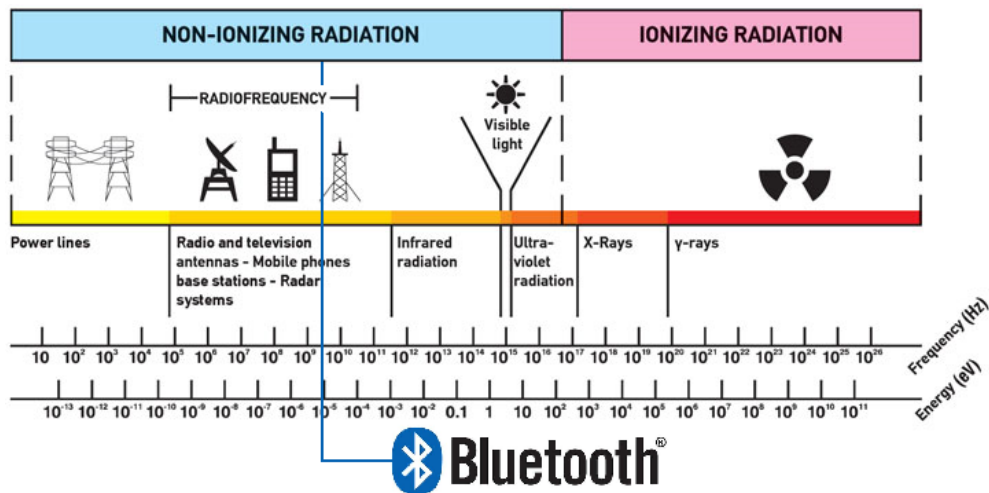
NON-IONIZING RADIATION

IONIZING RADIATION

RADIOFREQUENCY

Visible light

Power lines

Radio and television antennas - Mobile phones base stations - Radar systems

Infrared radiation

Ultra-violet radiation

X-Rays

γ-rays

Frequency (Hz)

$10$ $10^2$ $10^3$ $10^4$ $10^5$ $10^6$ $10^7$ $10^8$ $10^9$ $10^{10}$ $10^{11}$ $10^{12}$ $10^{13}$ $10^{14}$ $10^{15}$ $10^{16}$ $10^{17}$ $10^{18}$ $10^{19}$ $10^{20}$ $10^{21}$ $10^{22}$ $10^{23}$ $10^{24}$ $10^{25}$ $10^{26}$

Energy (eV)

$10^{-13}$ $10^{-12}$ $10^{-11}$ $10^{-10}$ $10^{-9}$ $10^{-8}$ $10^{-7}$ $10^{-6}$ $10^{-5}$ $10^{-4}$ $10^{-3}$ $10^{-2}$ 0.1 1 10 $10^2$ $10^3$ $10^4$ $10^5$ $10^6$ $10^7$ $10^8$ $10^9$ $10^{10}$ $10^{11}$

Bluetooth®